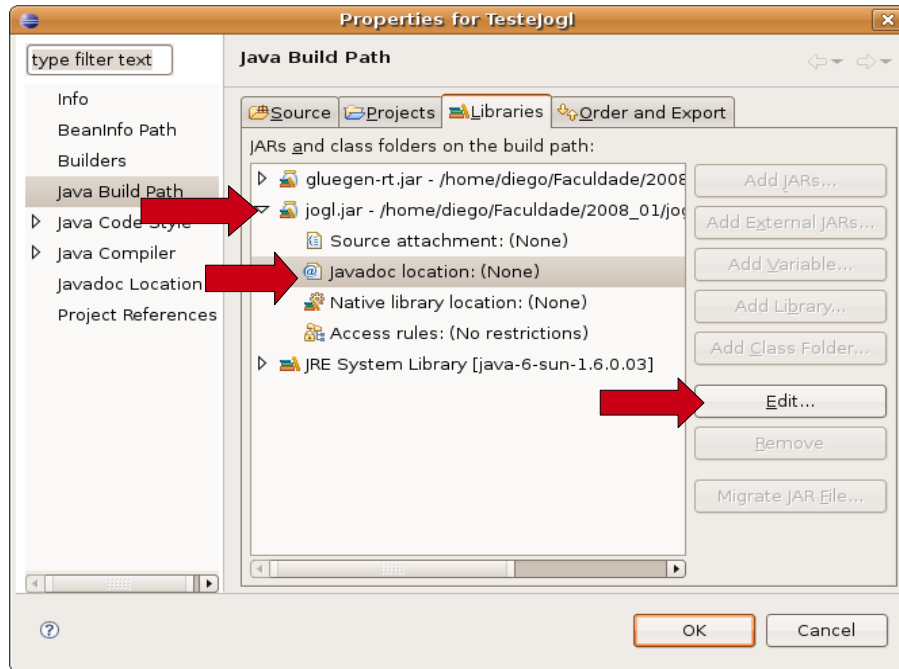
Properties for Testejogl

type filter text

Info
BeanInfo Path
Builders
Java Build Path
Java Code Style
Java Compiler
Javadoc Location
Project References

Java Build Path

Source
Projects
Libraries
Order and Export

JARs and class folders on the build path:

gluegen-rt.jar - /home/diego/Faculdade/2008
jogl.jar - /home/diego/Faculdade/2008_01/jo
Source attachment: (None)
Javadoc location: (None)
Native library location: (None)
Access rules: (No restrictions)
JRE System Library [java-6-sun-1.6.0.03]

Add JARs...
Add External JARs...
Add Variable...
Add Library...
Add Class Folder...
Edit...
Remove
Migrate JAR File...

OK
Cancel